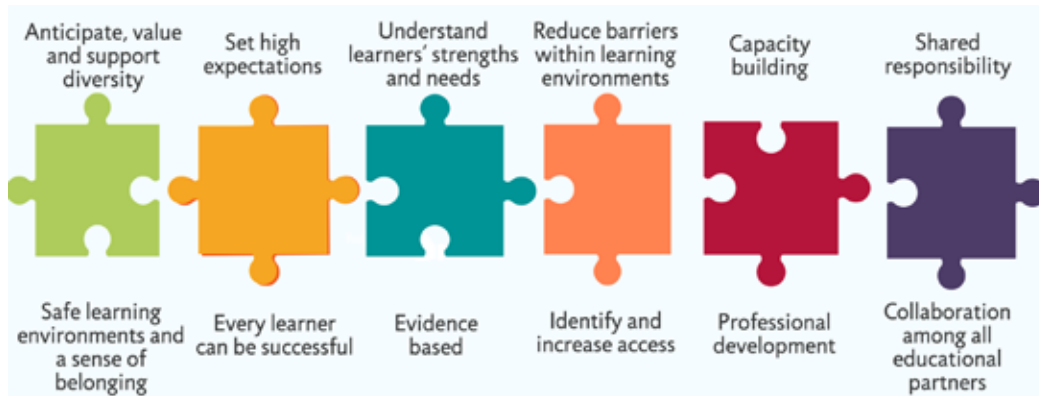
Anticipate, value and support diversity

Set high expectations

Understand learners' strengths and needs

Reduce barriers within learning environments

Capacity building

Shared responsibility

Safe learning environments and a sense of belonging

Every learner can be successful

Evidence based

Identify and increase access

Professional development

Collaboration among all educational partners